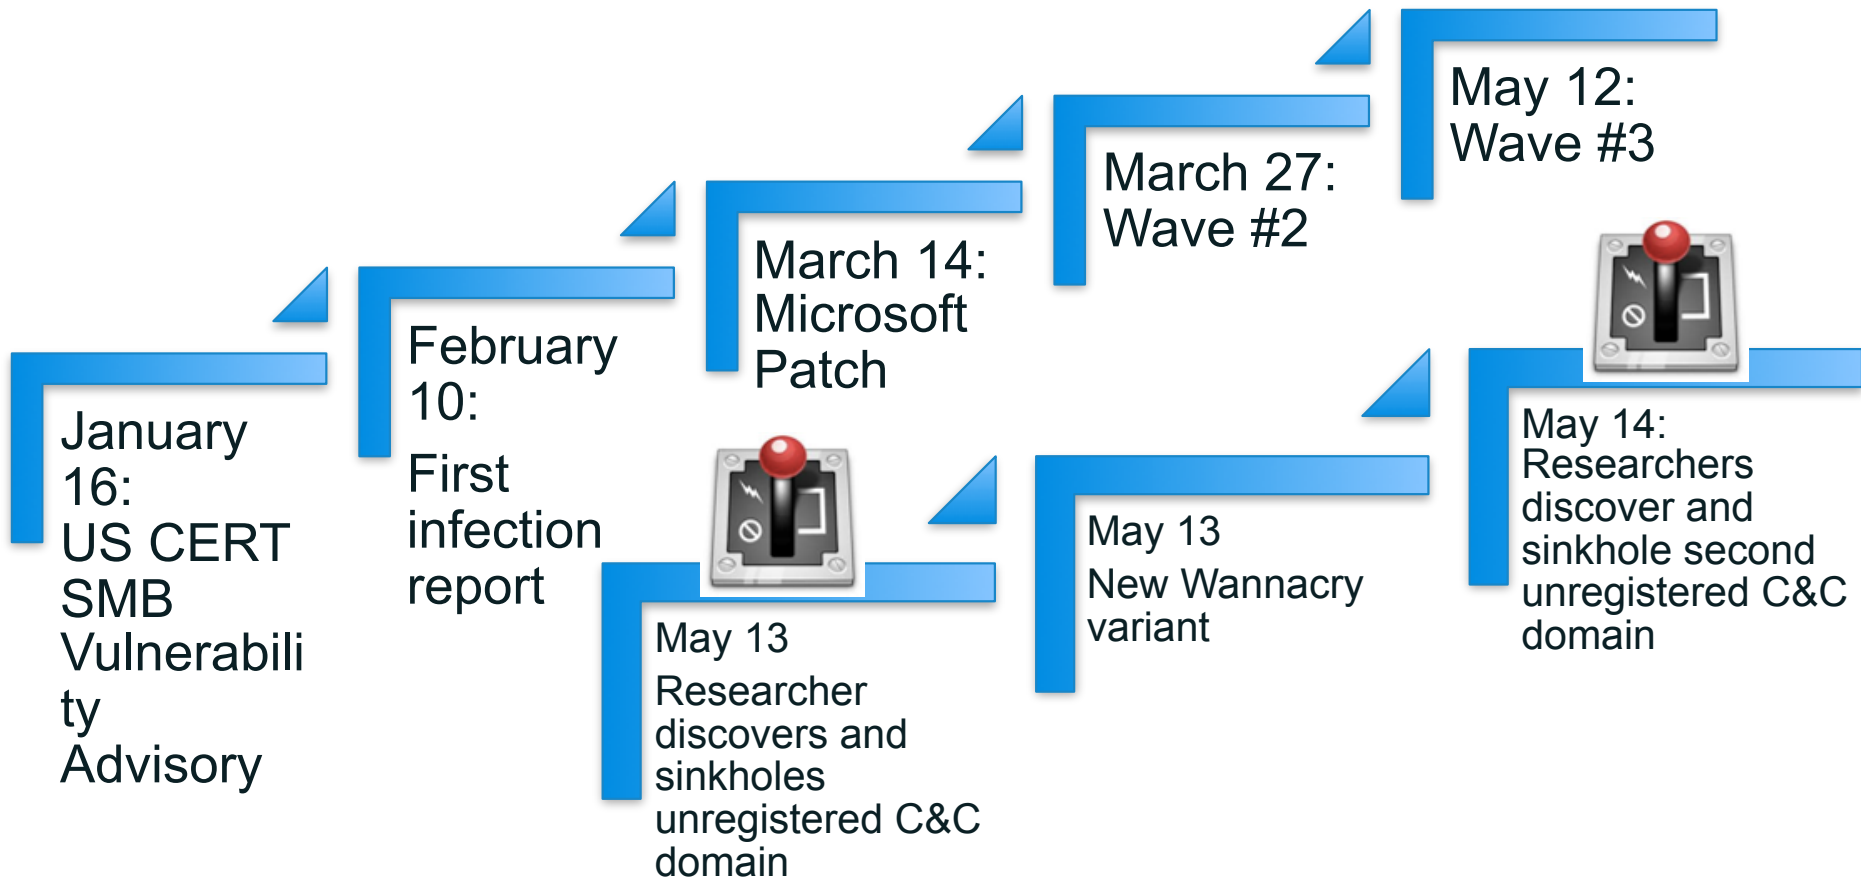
January 16:
US CERT SMB Vulnerability Advisory

February 10:
First infection report

March 14:
Microsoft Patch

March 27:
Wave #2

May 12:
Wave #3

May 13
Researcher discovers and sinkholes unregistered C&C domain

May 13
New Wannacry variant

May 14:
Researchers discover and sinkhole second unregistered C&C domain